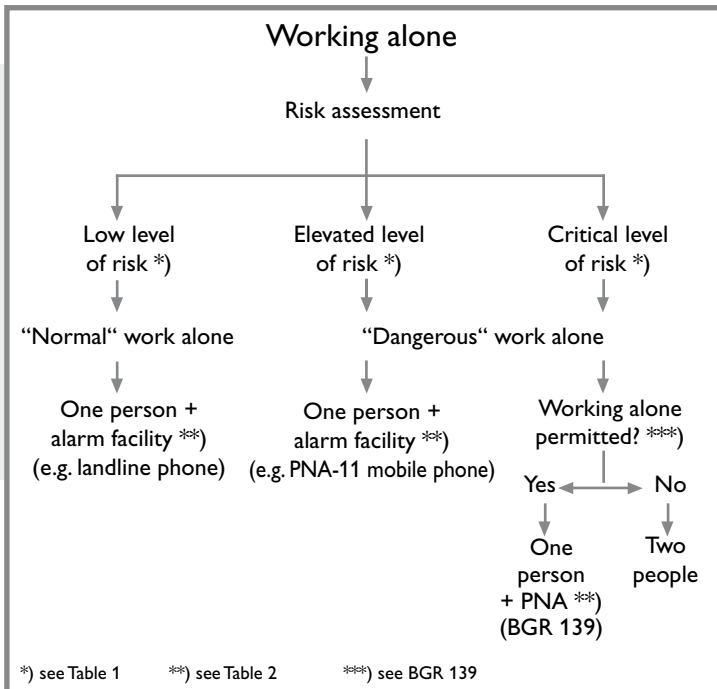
Working alone

Risk assessment

Low level of risk *)

Elevated level of risk *)

Critical level of risk *)

“Normal“ work alone

“Dangerous“ work alone

One person + alarm facility **) (e.g. landline phone)

One person + alarm facility **) (e.g. PNA-11 mobile phone)

Working alone permitted? ***)

Yes

No

One person + PNA **) (BGR 139)

Two people

*) see Table 1 **) see Table 2 ***) see BGR 139